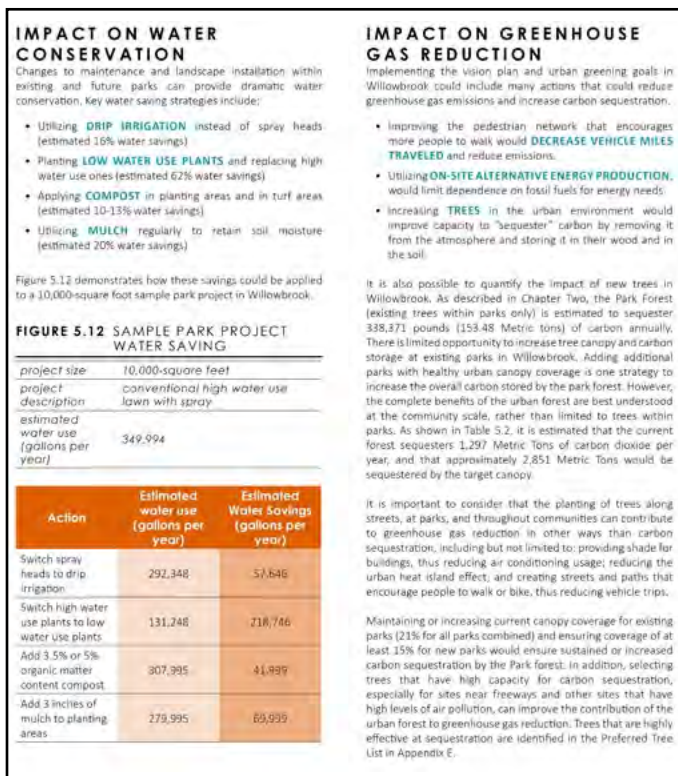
IMPACT ON WATER CONSERVATION

Changes to maintenance and landscape installation within existing and future parks can provide dramatic water conservation. Key water saving strategies include:

• Utilizing DRIP IRRIGATION instead of spray heads (estimated 16% water savings)

• Planting LOW WATER USE PLANTS and replacing high water use ones (estimated 62% water savings)

• Applying COMPOST in planting areas and in turf areas (estimated 10-13% water savings)

• Utilizing MULCH regularly to retain soil moisture (estimated 20% water savings)

Figure 5.12 demonstrates how these savings could be applied to a 10,000-square foot sample park project in Willowbrook.

FIGURE 5.12 SAMPLE PARK PROJECT WATER SAVING

| | |
|---|---|
| project size | 10,000-square feet |
| project description | conventional high water use lawn with spray |
| estimated water use (gallons per year) | 349,994 |

| Action | Estimated water use (gallons per year) | Estimated Water Savings (gallons per year) |
|---|---|---|
| Switch spray heads to drip irrigation | 292,348 | 57,646 |
| Switch high water use plants to low water use plants | 131,248 | 218,746 |
| Add 3.5% or 5% organic matter content compost | 307,995 | 41,999 |
| Add 3 inches of mulch to planting areas | 279,995 | 69,999 |

IMPACT ON GREENHOUSE GAS REDUCTION

Implementing the vision plan and urban greening goals in Willowbrook could include many actions that could reduce greenhouse gas emissions and increase carbon sequestration.

• Improving the pedestrian network that encourages more people to walk would DECREASE VEHICLE MILES TRAVELED and reduce emissions.

• Utilizing ON-SITE ALTERNATIVE ENERGY PRODUCTION, would limit dependence on fossil fuels for energy needs.

• Increasing TREES in the urban environment would improve capacity to "sequester" carbon by removing it from the atmosphere and storing it in their wood and in the soil.

It is also possible to quantify the impact of new trees in Willowbrook. As described in Chapter Two, the Park Forest (existing trees within parks only) is estimated to sequester 338,371 pounds (153.48 Metric tons) of carbon annually. There is limited opportunity to increase tree canopy and carbon storage at existing parks in Willowbrook. Adding additional parks with healthy urban canopy coverage is one strategy to increase the overall carbon stored by the park forest. However, the complete benefits of the urban forest are best understood at the community scale, rather than limited to trees within parks. As shown in Table 5.2, it is estimated that the current forest sequesters 1,297 Metric Tons of carbon dioxide per year, and that approximately 2,851 Metric Tons would be sequestered by the target canopy.

It is important to consider that the planting of trees along streets, at parks, and throughout communities can contribute to greenhouse gas reduction in other ways than carbon sequestration, including but not limited to: providing shade for buildings, thus reducing air conditioning usage; reducing the urban heat island effect; and creating streets and paths that encourage people to walk or bike, thus reducing vehicle trips.

Maintaining or increasing current canopy coverage for existing parks (21% for all parks combined) and ensuring coverage of at least 15% for new parks would ensure sustained or increased carbon sequestration by the Park forest. In addition, selecting trees that have high capacity for carbon sequestration, especially for sites near freeways and other sites that have high levels of air pollution, can improve the contribution of the urban forest to greenhouse gas reduction. Trees that are highly effective at sequestration are identified in the Preferred Tree List in Appendix E.